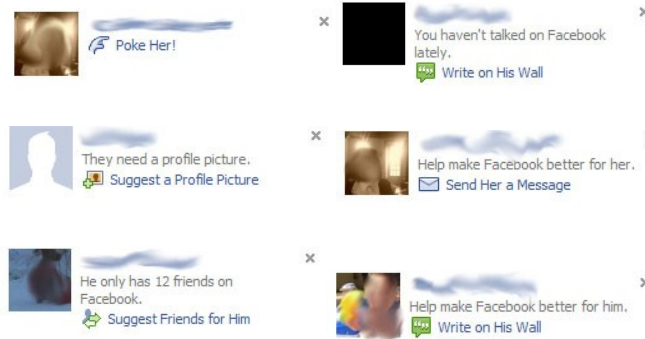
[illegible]
Poke Her!

×

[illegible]
You haven't talked on Facebook lately.
Write on His Wall

×

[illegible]
They need a profile picture.
Suggest a Profile Picture

×

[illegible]
Help make Facebook better for her.
Send Her a Message

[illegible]
He only has 12 friends on Facebook.
Suggest Friends for Him

×

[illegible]
Help make Facebook better for him.
Write on His Wall

×